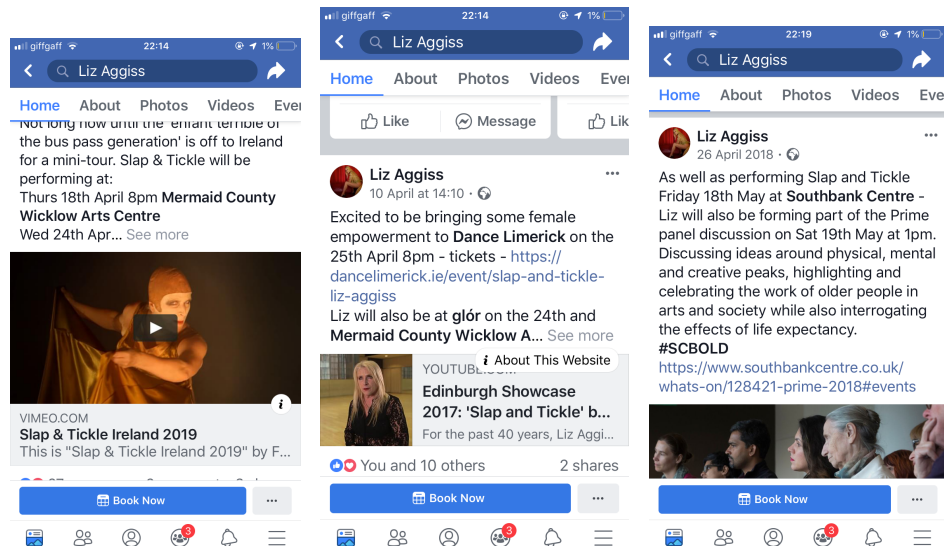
giffgaff 22:14 1%

Liz Aggiss

Home About Photos Videos Eve

Not long now until the 'enfant terrible of the bus pass generation' is off to Ireland for a mini-tour. Slap & Tickle will be performing at:
Thurs 18th April 8pm **Mermaid County Wicklow Arts Centre**
Wed 24th Apr... See more

VIMEO.COM
Slap & Tickle Ireland 2019
This is "Slap & Tickle Ireland 2019" by F...

Book Now ···

3

giffgaff 22:14 1%

Liz Aggiss

Home About Photos Videos Eve

Like Message Lik

Liz Aggiss
10 April at 14:10 ···

Excited to be bringing some female empowerment to **Dance Limerick** on the 25th April 8pm - tickets - https://dancelimerick.ie/event/slap-and-tickle-liz-aggiss
Liz will also be at **glór** on the 24th and **Mermaid County Wicklow A**... See more

About This Website
YOUTUBE.COM
Edinburgh Showcase 2017: 'Slap and Tickle' b...
For the past 40 years, Liz Aggi...

You and 10 others 2 shares

Book Now ···

3

giffgaff 22:19 1%

Liz Aggiss

Home About Photos Videos Eve

Liz Aggiss
26 April 2018 ···

As well as performing Slap and Tickle Friday 18th May at **Southbank Centre** - Liz will also be forming part of the Prime panel discussion on Sat 19th May at 1pm. Discussing ideas around physical, mental and creative peaks, highlighting and celebrating the work of older people in arts and society while also interrogating the effects of life expectancy.
**#SCBOLD**
https://www.southbankcentre.co.uk/whats-on/128421-prime-2018#events

Book Now ···

3